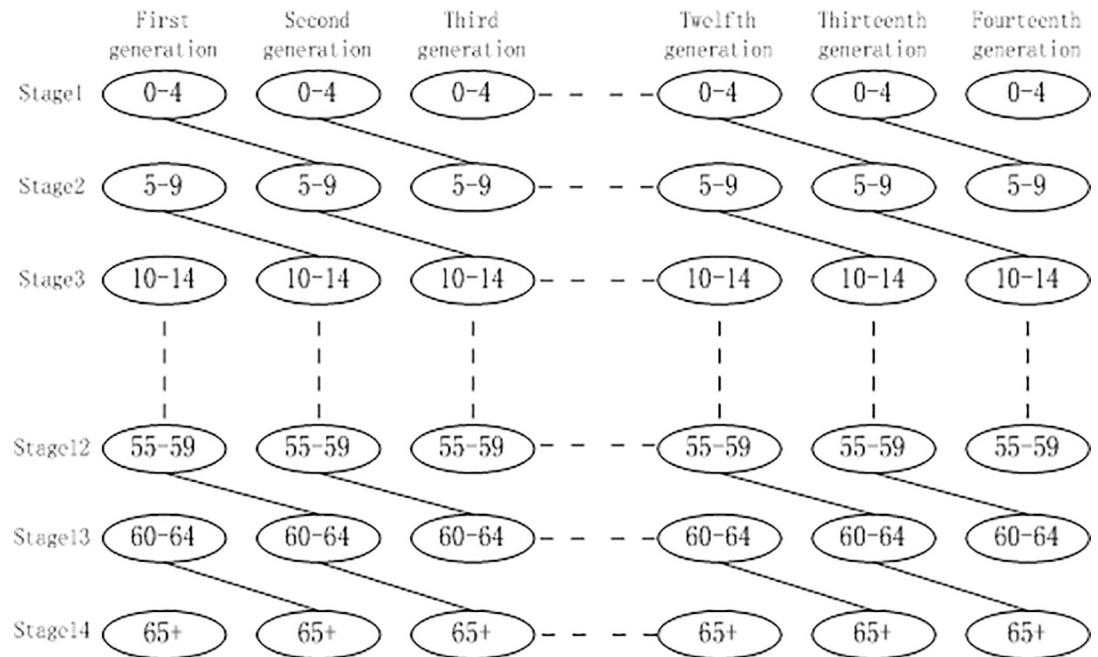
| | First generation | Second generation | Third generation | | Twelfth generation | Thirteenth generation | Fourteenth generation |
|---|---|---|---|---|---|---|---|
| Stage1 | 0-4 | 0-4 | 0-4 | | 0-4 | 0-4 | 0-4 |
| Stage2 | 5-9 | 5-9 | 5-9 | | 5-9 | 5-9 | 5-9 |
| Stage3 | 10-14 | 10-14 | 10-14 | | 10-14 | 10-14 | 10-14 |
| Stage12 | 55-59 | 55-59 | 55-59 | | 55-59 | 55-59 | 55-59 |
| Stage13 | 60-64 | 60-64 | 60-64 | | 60-64 | 60-64 | 60-64 |
| Stage14 | 65+ | 65+ | 65+ | | 65+ | 65+ | 65+ |